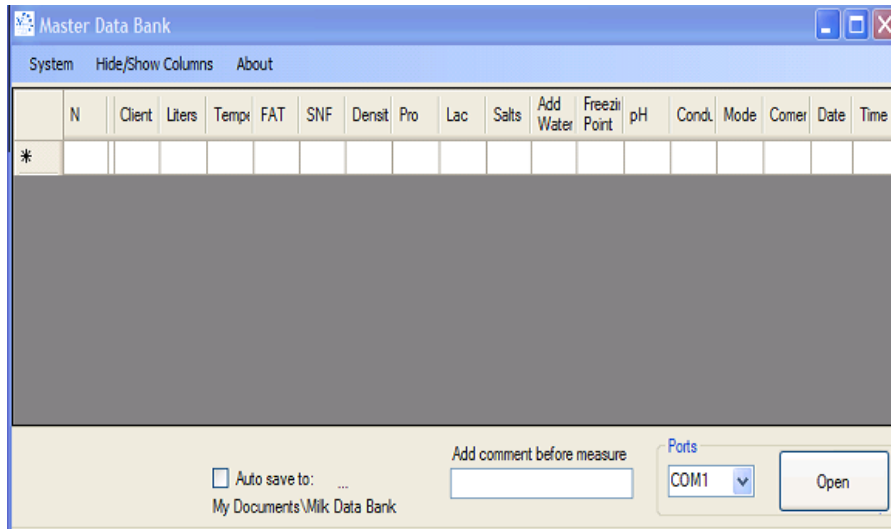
Master Data Bank

System Hide/Show Columns About

| | N | Client | Liters | Tempe | FAT | SNF | Densit | Pro | Lac | Salts | Add Water | Freezii Point | pH | Condu | Mode | Comer | Date | Time |
|---|---|---|---|---|---|---|---|---|---|---|---|---|---|---|---|---|---|---|
| * | | | | | | | | | | | | | | | | | | |

Auto save to: ...
My Documents\Milk Data Bank

Add comment before measure

Ports
COM1

Open